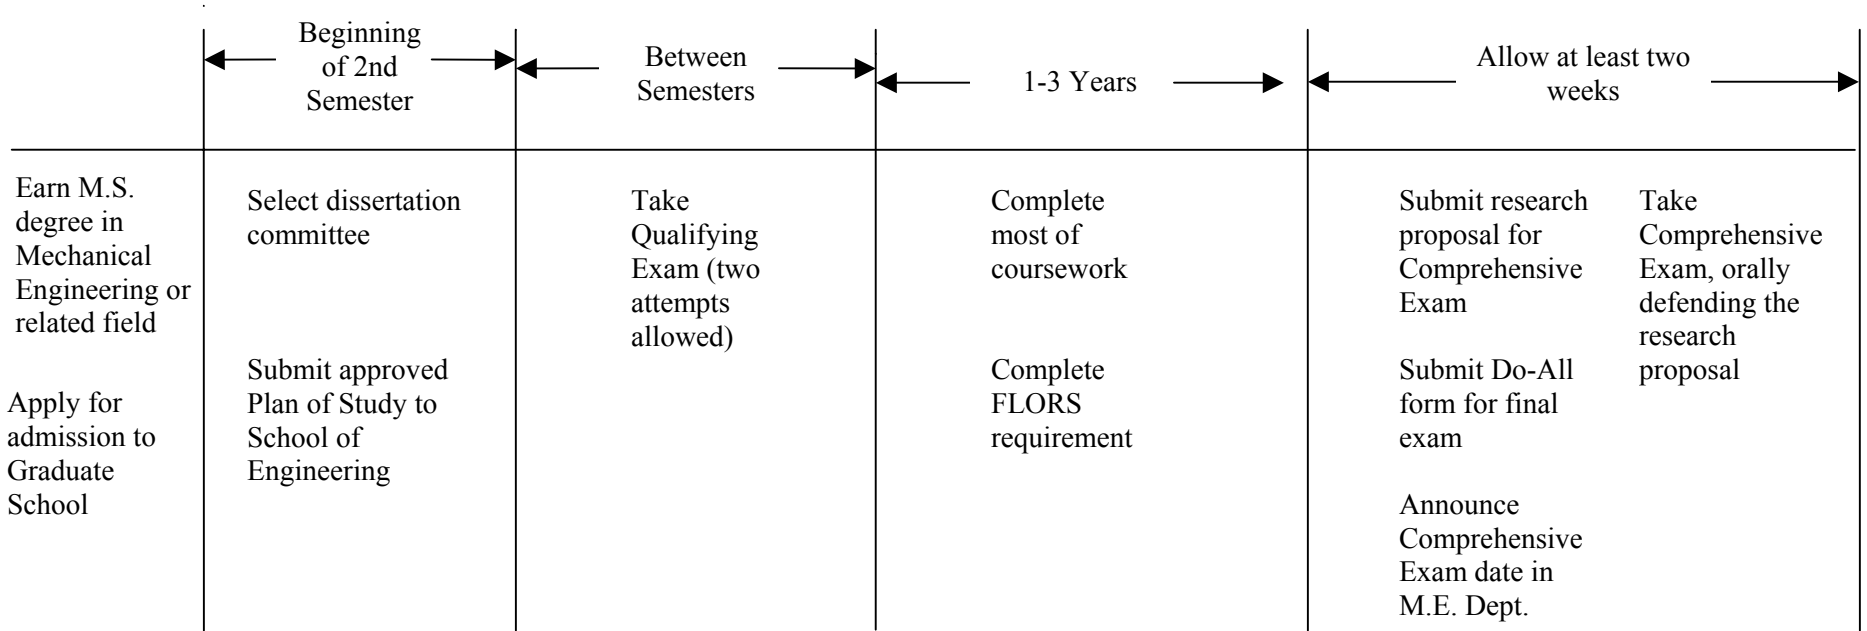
| | Beginning of 2nd Semester | Between Semesters | 1-3 Years | Allow at least two weeks |
|---|---|---|---|---|
| Earn M.S. degree in Mechanical Engineering or related field<br><br>Apply for admission to Graduate School | Select dissertation committee<br><br>Submit approved Plan of Study to School of Engineering | Take Qualifying Exam (two attempts allowed) | Complete most of coursework<br><br>Complete FLORS requirement | Submit research proposal for Comprehensive Exam<br><br>Submit Do-All form for final exam<br><br>Announce Comprehensive Exam date in M.E. Dept.<br><br>Take Comprehensive Exam, orally defending the research proposal |